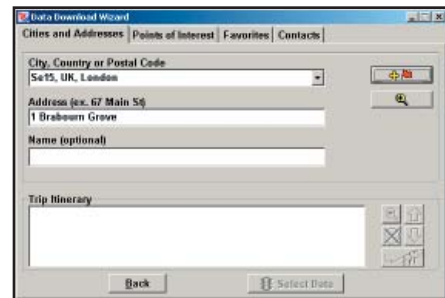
Data Download Wizard

Cities and Addresses | Points of Interest | Favorites | Contacts

City, Country or Postal Code
Se15, UK, London

Address (ex. 67 Main St)
1 Brabourn Grove

Name (optional)

Trip Itinerary

Back

Select Data